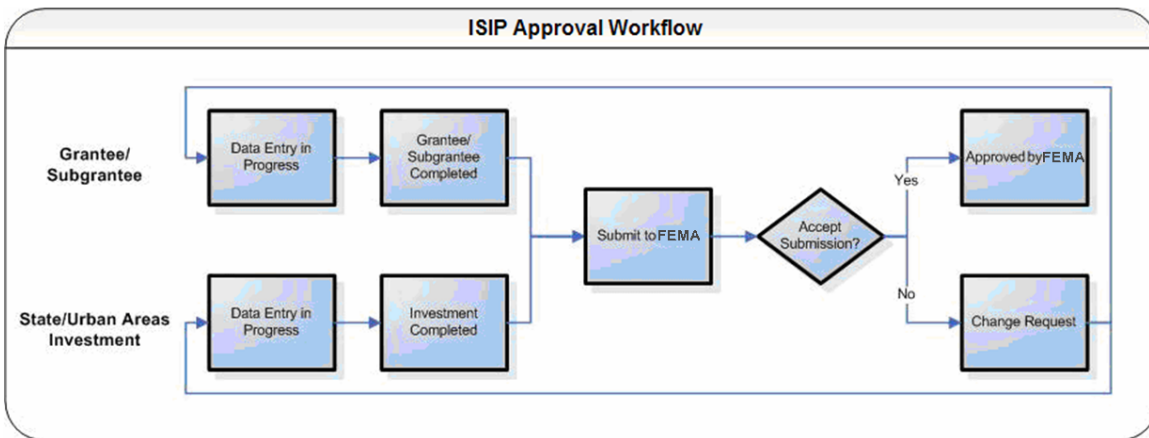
ISIP Approval Workflow

Grantee/ Subgrantee

Data Entry in Progress

Grantee/ Subgrantee Completed

State/Urban Areas Investment

Data Entry in Progress

Investment Completed

Submit to FEMA

Accept Submission?

Yes

No

Approved by FEMA

Change Request